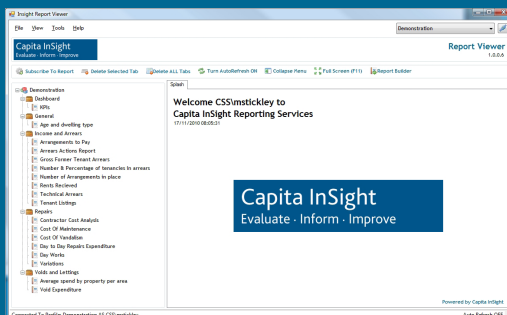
Insight Report Viewer

File View Tools Help

Demonstration

Capita InSight
Evaluate · Inform · Improve

Report Viewer
1.0.0.6

Subscribe To Report
Delete Selected Tab
Delete ALL Tabs
Turn AutoRefresh ON
Collapse Menu
Full Screen (F11)
Report Builder

Demonstration
Dashboard
KPIs
General
Age and dwelling type
Income and Arrears
Arrangements to Pay
Arrears Actions Report
Gross Former Tenant Arrears
Number & Percentage of tenancies in arrears
Number of Arrangements in place
Rents Recieved
Technical Arrears
Tenant Listings
Repairs
Contractor Cost Analysis
Cost Of Maintenance
Cost Of Vandalism
Day to Day Repairs Expenditure
Day Works
Variations
Voids and Lettings
Average spend by property per area
Void Expenditure

Splash

Welcome CSS\msticklev to
Capita InSight Reporting Services
17/11/2010 08:05:31

Capita InSight
Evaluate · Inform · Improve

Powered by Capita InSight

Connected To Profile: Demonstration AS CSS\msticklev

Auto Refresh OFF